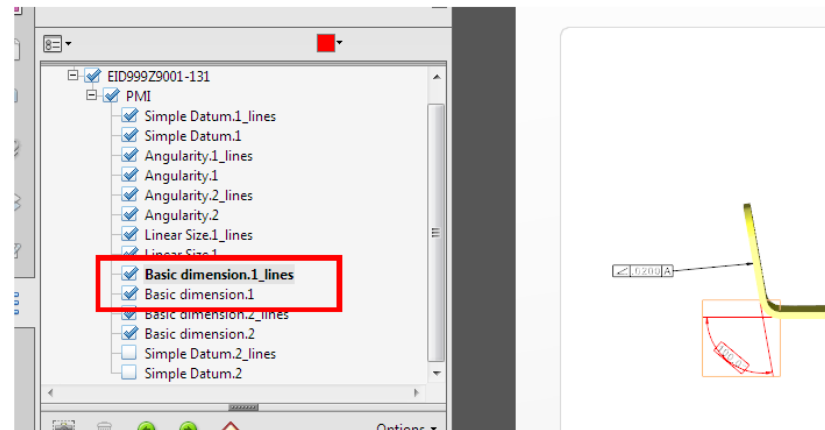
EID999Z9001-131
PMI
Simple Datum.1_lines
Simple Datum.1
Angularity.1_lines
Angularity.1
Angularity.2_lines
Angularity.2
Linear Size.1_lines
Linear Size.1
Basic dimension.1_lines
Basic dimension.1
Basic dimension.2_lines
Basic dimension.2
Simple Datum.2_lines
Simple Datum.2

Options

0.200 A

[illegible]